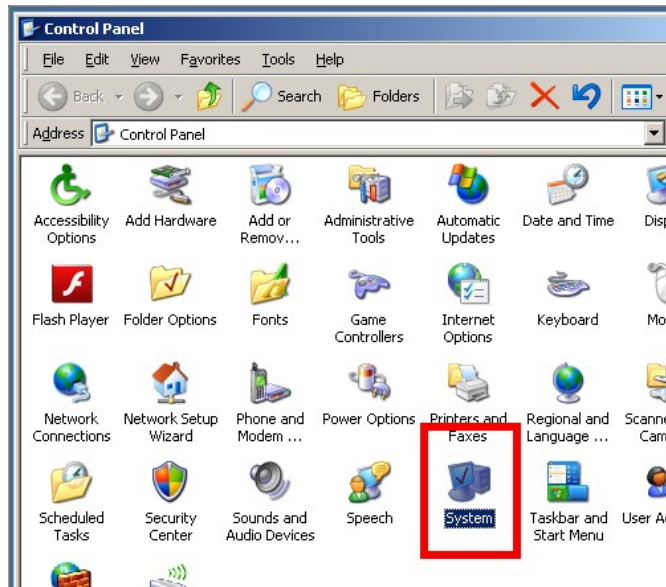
Control Panel

File Edit View Favorites Tools Help

Back Search Folders

Address Control Panel

Accessibility Options
Add Hardware
Add or Remov...
Administrative Tools
Automatic Updates
Date and Time
Disp

Flash Player
Folder Options
Fonts
Game Controllers
Internet Options
Keyboard
Mo

Network Connections
Network Setup Wizard
Phone and Modem ...
Power Options
Printers and Faxes
Regional and Language ...
Scanne Cam

Scheduled Tasks
Security Center
Sounds and Audio Devices
Speech
System
Taskbar and Start Menu
User Ac